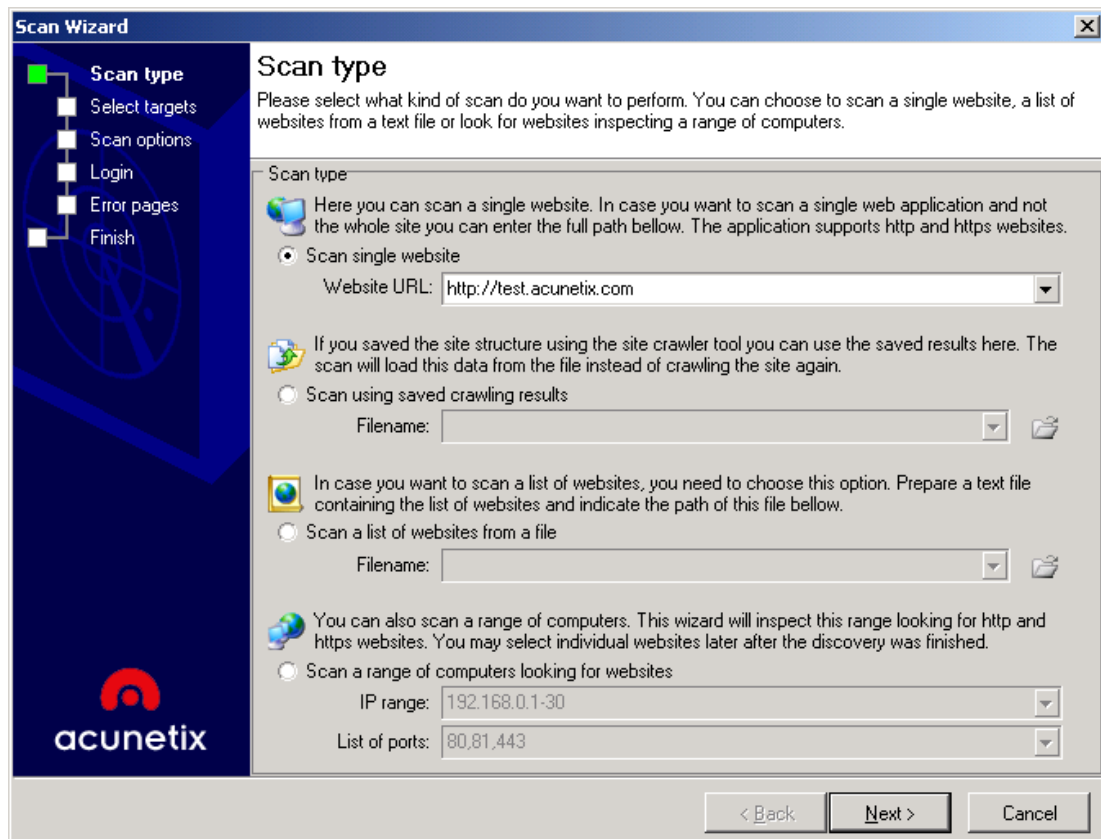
Scan Wizard

Scan type
Select targets
Scan options
Login
Error pages
Finish

acunetix

Scan type
Please select what kind of scan do you want to perform. You can choose to scan a single website, a list of websites from a text file or look for websites inspecting a range of computers.

Scan type

Here you can scan a single website. In case you want to scan a single web application and not the whole site you can enter the full path bellow. The application supports http and https websites.

Scan single website

Website URL: http://test.acunetix.com

If you saved the site structure using the site crawler tool you can use the saved results here. The scan will load this data from the file instead of crawling the site again.

Scan using saved crawling results

Filename:

In case you want to scan a list of websites, you need to choose this option. Prepare a text file containing the list of websites and indicate the path of this file bellow.

Scan a list of websites from a file

Filename:

You can also scan a range of computers. This wizard will inspect this range looking for http and https websites. You may select individual websites later after the discovery was finished.

Scan a range of computers looking for websites

IP range: 192.168.0.1-30

List of ports: 80,81,443

< Back
Next >
Cancel